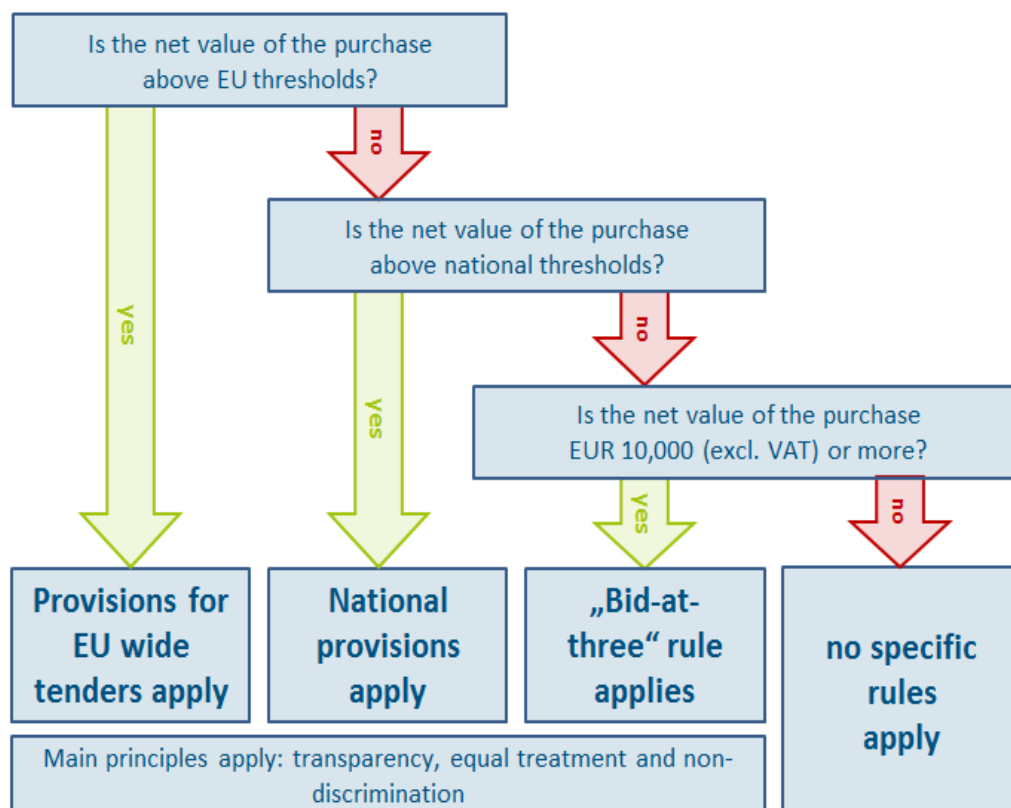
Is the net value of the purchase above EU thresholds?

no

Is the net value of the purchase above national thresholds?

yes

no

yes

Is the net value of the purchase EUR 10,000 (excl. VAT) or more?

yes

no

Provisions for EU wide tenders apply

National provisions apply

„Bid-at-three“ rule applies

no specific rules apply

Main principles apply: transparency, equal treatment and non-discrimination